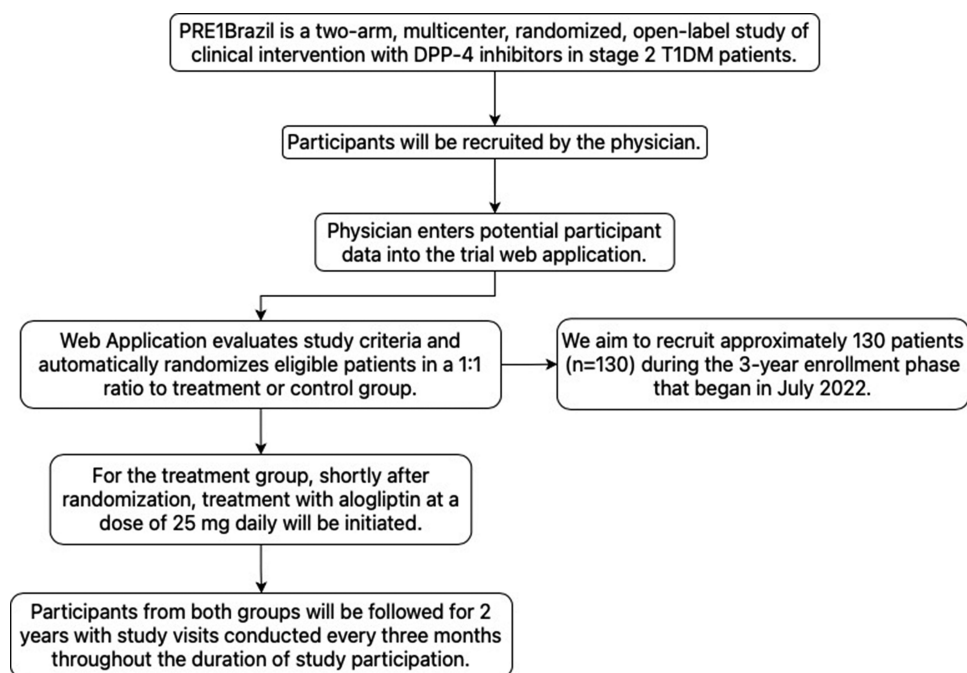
PRE1Brazil is a two-arm, multicenter, randomized, open-label study of clinical intervention with DPP-4 inhibitors in stage 2 T1DM patients.

Participants will be recruited by the physician.

Physician enters potential participant data into the trial web application.

Web Application evaluates study criteria and automatically randomizes eligible patients in a 1:1 ratio to treatment or control group.

We aim to recruit approximately 130 patients (n=130) during the 3-year enrollment phase that began in July 2022.

For the treatment group, shortly after randomization, treatment with alogliptin at a dose of 25 mg daily will be initiated.

Participants from both groups will be followed for 2 years with study visits conducted every three months throughout the duration of study participation.